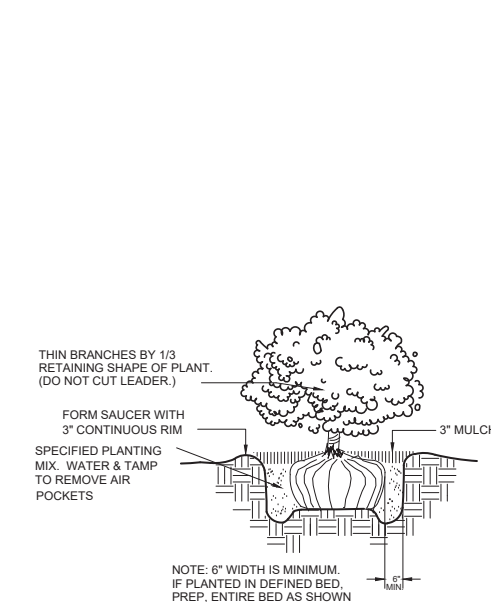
THIN BRANCHES BY 1/3 RETAINING SHAPE OF PLANT. (DO NOT CUT LEADER.)

FORM SAUCER WITH 3" CONTINUOUS RIM

3" MULCH

SPECIFIED PLANTING MIX. WATER & TAMP TO REMOVE AIR POCKETS

NOTE: 6" WIDTH IS MINIMUM. IF PLANTED IN DEFINED BED, PREP. ENTIRE BED AS SHOWN

6" MIN